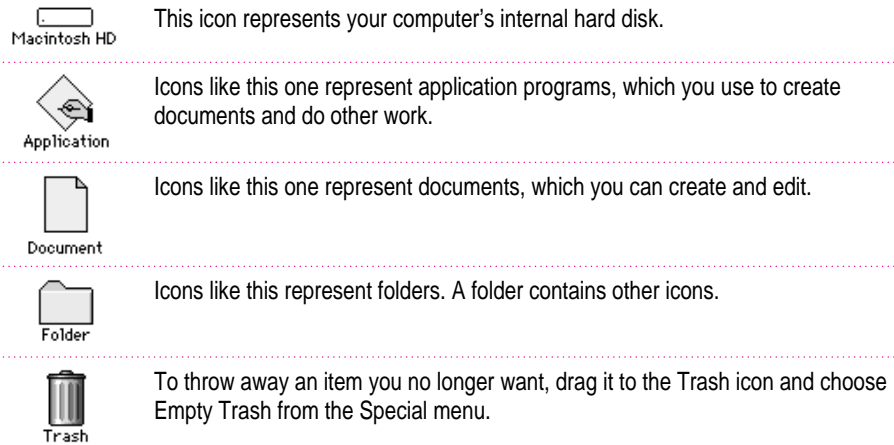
Macintosh HD

This icon represents your computer’s internal hard disk.

Application

Icons like this one represent application programs, which you use to create documents and do other work.

Document

Icons like this one represent documents, which you can create and edit.

Folder

Icons like this represent folders. A folder contains other icons.

Trash

To throw away an item you no longer want, drag it to the Trash icon and choose Empty Trash from the Special menu.